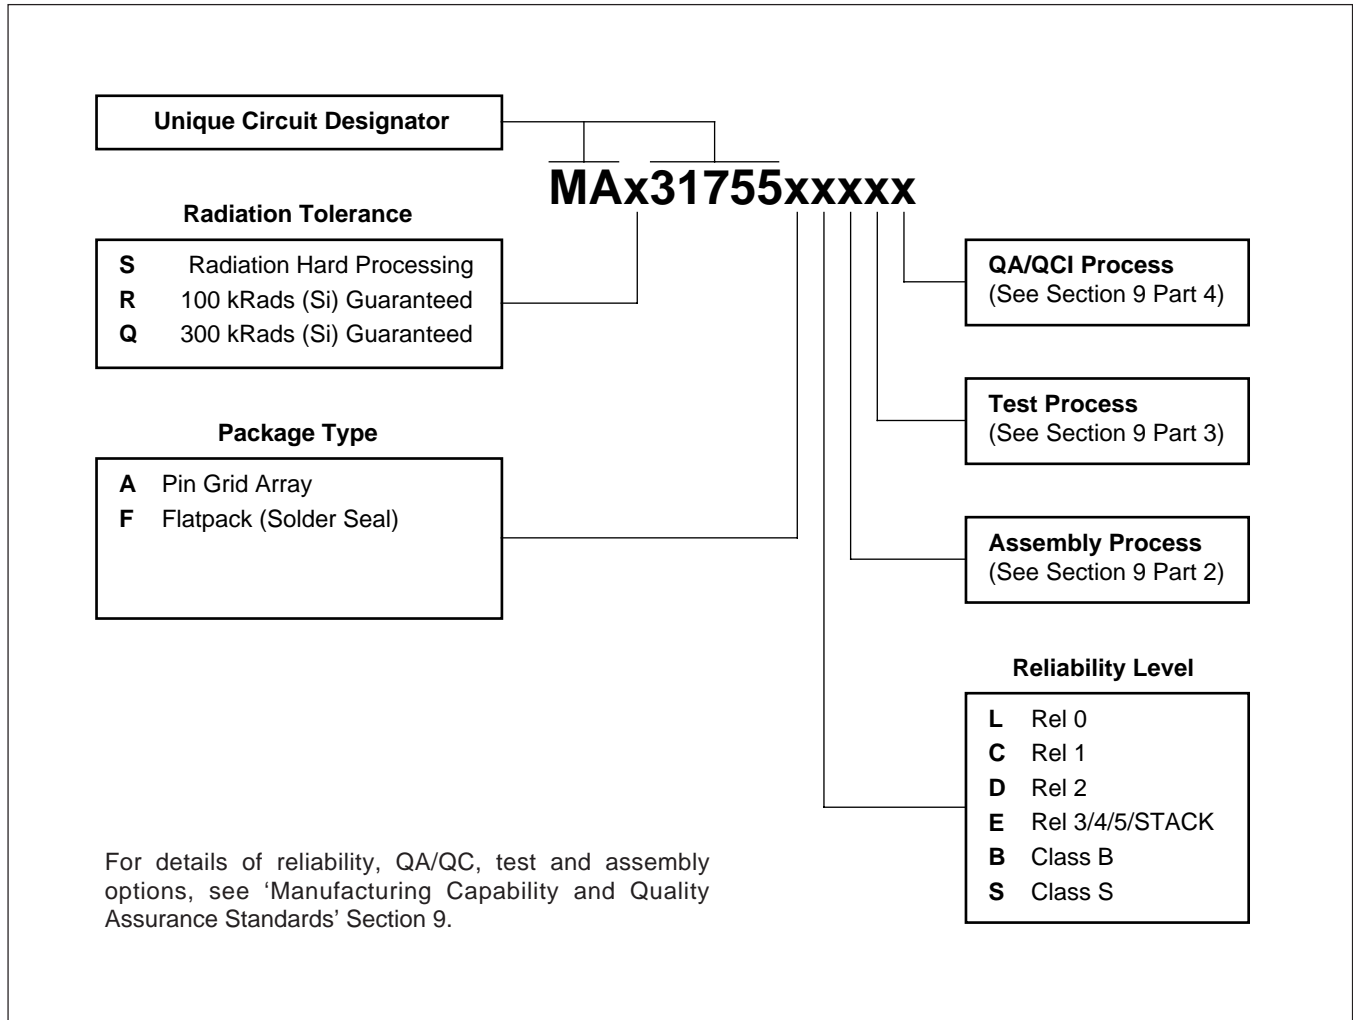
Unique Circuit Designator

MAx31755xxxxx

Radiation Tolerance

**S** Radiation Hard Processing
**R** 100 kRads (Si) Guaranteed
**Q** 300 kRads (Si) Guaranteed

QA/QCI Process
(See Section 9 Part 4)

Package Type

**A** Pin Grid Array
**F** Flatpack (Solder Seal)

Test Process
(See Section 9 Part 3)

Assembly Process
(See Section 9 Part 2)

Reliability Level

**L** Rel 0
**C** Rel 1
**D** Rel 2
**E** Rel 3/4/5/STACK
**B** Class B
**S** Class S

For details of reliability, QA/QC, test and assembly options, see 'Manufacturing Capability and Quality Assurance Standards' Section 9.